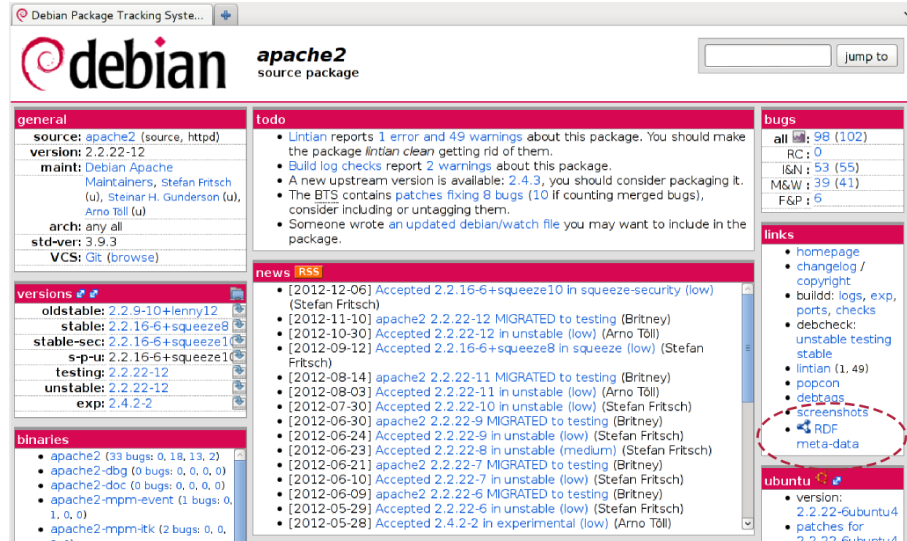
Debian Package Tracking Syste...

debian

apache2
source package

jump to

general

source: apache2 (source, httpd)
version: 2.2.22-12
maint: Debian Apache Maintainers, Stefan Fritsch (u), Steinar H. Gunderson (u), Arno Töll (u)
arch: any all
std-ver: 3.9.3
VCS: Git (browse)

versions

oldstable: 2.2.9-10+lenny12
stable: 2.2.16-6+squeeze8
stable-sec: 2.2.16-6+squeeze1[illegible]
s-p-u: 2.2.16-6+squeeze1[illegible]
testing: 2.2.22-12
unstable: 2.2.22-12
exp: 2.4.2-2

binaries

- apache2 (33 bugs: 0, 18, 13, 2)
- apache2-dbg (0 bugs: 0, 0, 0, 0)
- apache2-doc (0 bugs: 0, 0, 0, 0)
- apache2-mpm-event (1 bugs: 0, 1, 0, 0)
- apache2-mpm-itk (2 bugs: 0, 0, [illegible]

todo

- Lintian reports 1 error and 49 warnings about this package. You should make the package lintian clean getting rid of them.
- Build log checks report 2 warnings about this package.
- A new upstream version is available: 2.4.3, you should consider packaging it.
- The BTS contains patches fixing 8 bugs (10 if counting merged bugs), consider including or untagging them.
- Someone wrote an updated debian/watch file you may want to include in the package.

news RSS

- [2012-12-06] Accepted 2.2.16-6+squeeze10 in squeeze-security (low) (Stefan Fritsch)
- [2012-11-10] apache2 2.2.22-12 MIGRATED to testing (Britney)
- [2012-10-30] Accepted 2.2.22-12 in unstable (low) (Arno Töll)
- [2012-09-12] Accepted 2.2.16-6+squeeze8 in squeeze (low) (Stefan Fritsch)
- [2012-08-14] apache2 2.2.22-11 MIGRATED to testing (Britney)
- [2012-08-03] Accepted 2.2.22-11 in unstable (low) (Arno Töll)
- [2012-07-30] Accepted 2.2.22-10 in unstable (low) (Stefan Fritsch)
- [2012-06-30] apache2 2.2.22-9 MIGRATED to testing (Britney)
- [2012-06-24] Accepted 2.2.22-9 in unstable (low) (Stefan Fritsch)
- [2012-06-23] Accepted 2.2.22-8 in unstable (medium) (Stefan Fritsch)
- [2012-06-21] apache2 2.2.22-7 MIGRATED to testing (Britney)
- [2012-06-10] Accepted 2.2.22-7 in unstable (low) (Stefan Fritsch)
- [2012-06-09] apache2 2.2.22-6 MIGRATED to testing (Britney)
- [2012-05-29] Accepted 2.2.22-6 in unstable (low) (Stefan Fritsch)
- [2012-05-28] Accepted 2.4.2-2 in experimental (low) (Arno Töll)

bugs

all: 98 (102)
RC: 0
I&N: 53 (55)
M&W: 39 (41)
F&P: 6

links

- homepage
- changelog / copyright
- buildd: logs, exp, ports, checks
- debcheck: unstable testing stable
- lintian (1, 49)
- popcon
- debtags
- screenshots
- RDF meta-data

ubuntu

- version: 2.2.22-6ubuntu4
- patches for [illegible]